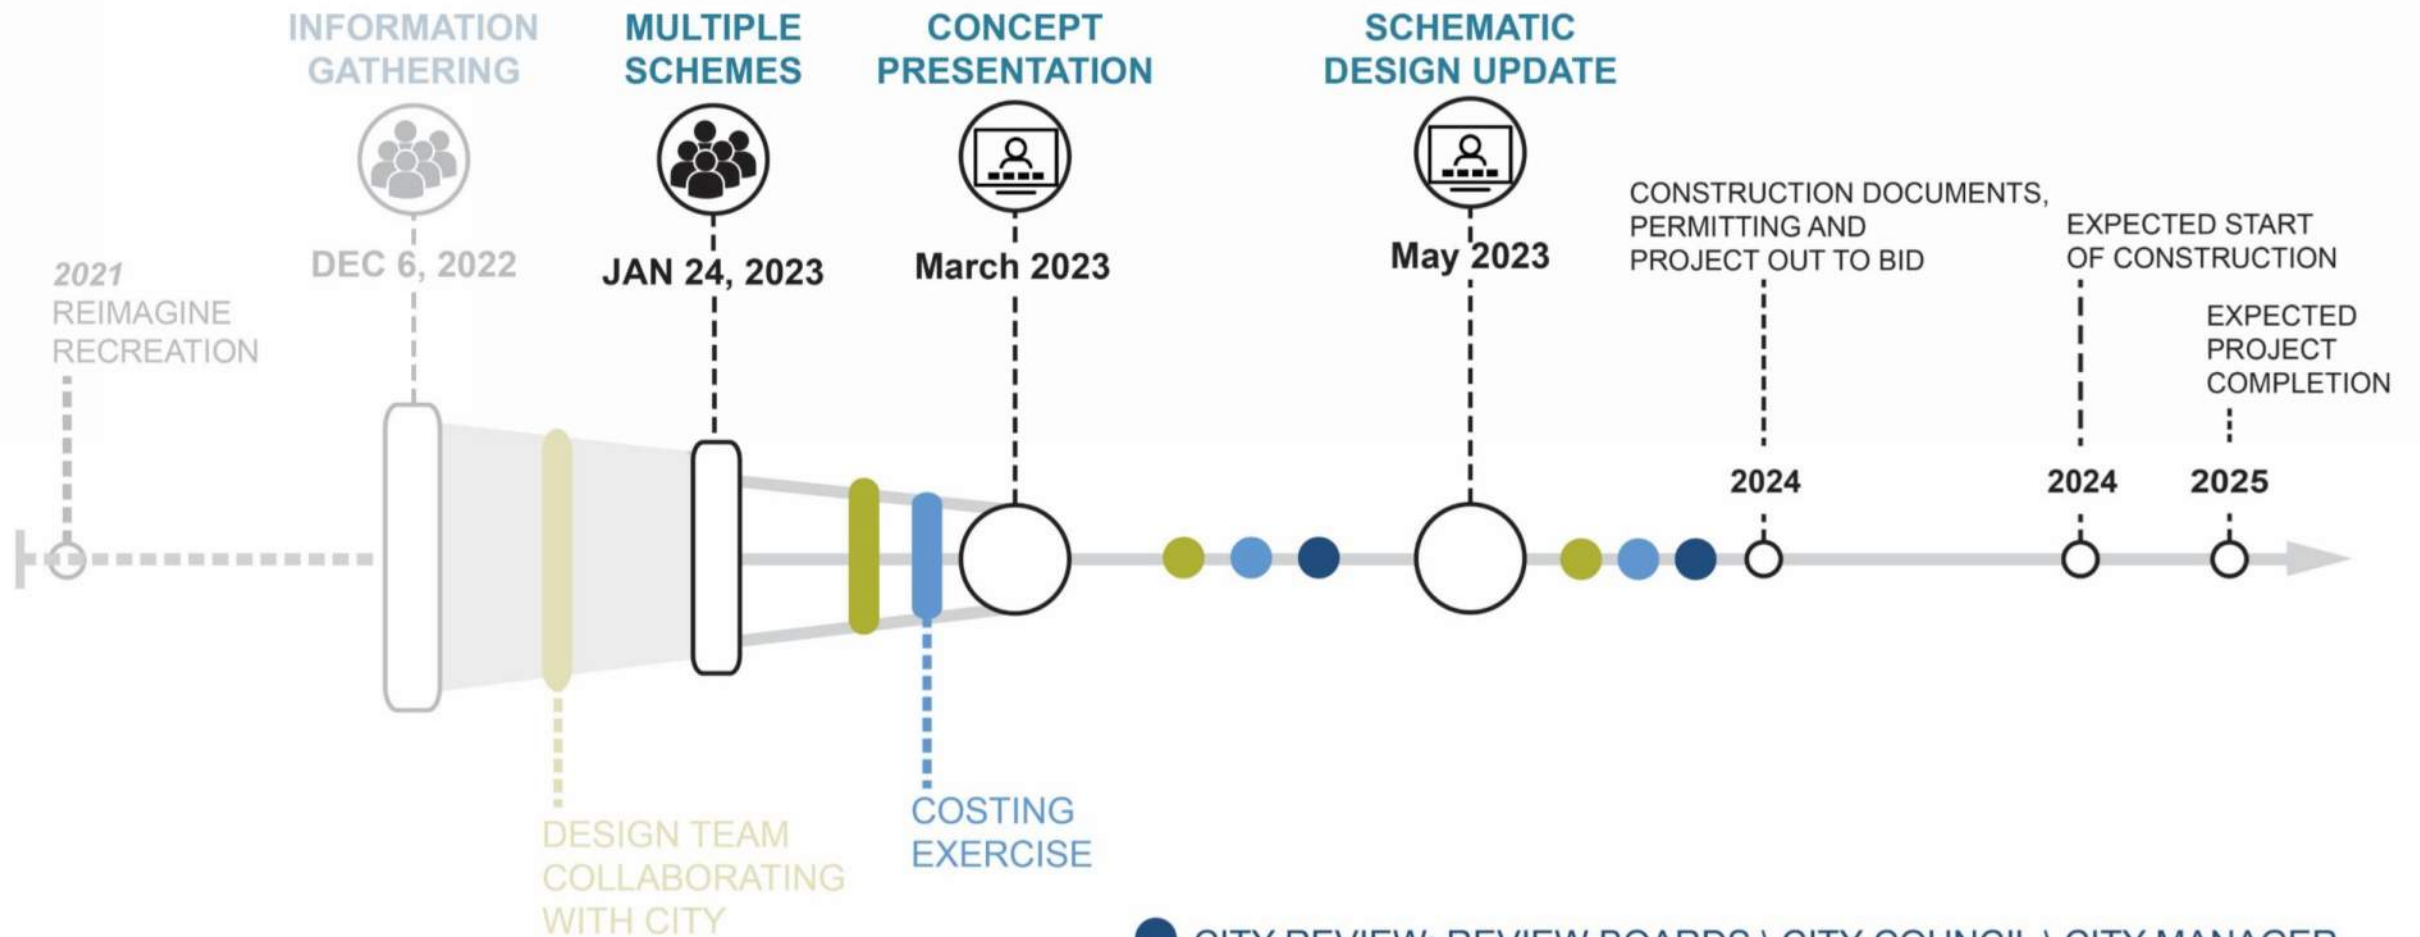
INFORMATION GATHERING

MULTIPLE SCHEMES

CONCEPT PRESENTATION

SCHEMATIC DESIGN UPDATE

2021
REIMAGINE RECREATION

DEC 6, 2022

JAN 24, 2023

March 2023

May 2023

CONSTRUCTION DOCUMENTS, PERMITTING AND PROJECT OUT TO BID

2024

EXPECTED START OF CONSTRUCTION

2024

EXPECTED PROJECT COMPLETION

2025

DESIGN TEAM COLLABORATING WITH CITY

COSTING EXERCISE

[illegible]